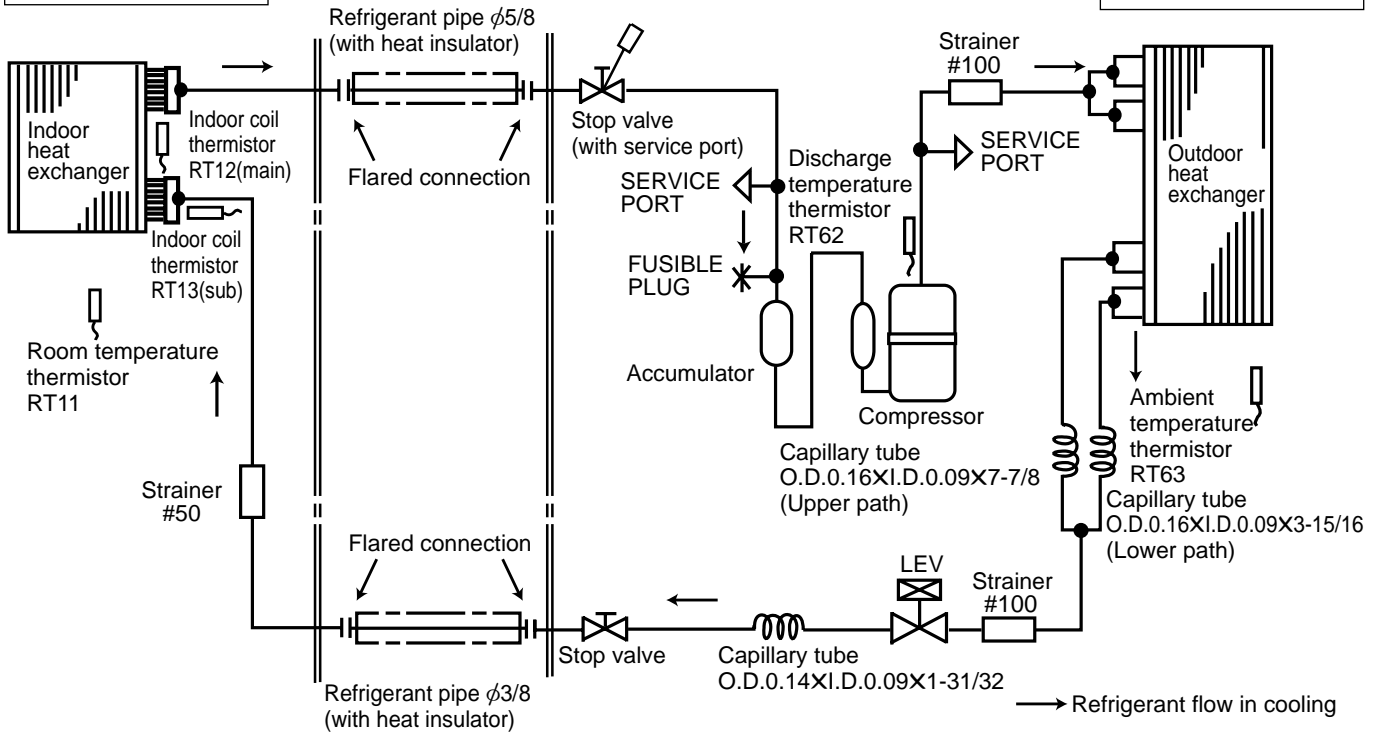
Refrigerant pipe $\phi 5/8$
(with heat insulator)

Indoor heat exchanger

Indoor coil thermistor RT12(main)

Flared connection

Stop valve (with service port)

Strainer #100

SERVICE PORT

Discharge temperature thermistor RT62

SERVICE PORT

Outdoor heat exchanger

Indoor coil thermistor RT13(sub)

FUSIBLE PLUG

Room temperature thermistor RT11

Accumulator

Compressor

Ambient temperature thermistor RT63

Capillary tube
O.D.0.16×I.D.0.09×7-7/8
(Upper path)

Strainer #50

Capillary tube
O.D.0.16×I.D.0.09×3-15/16
(Lower path)

Flared connection

LEV

Strainer #100

Stop valve

Capillary tube
O.D.0.14×I.D.0.09×1-31/32

Refrigerant pipe $\phi 3/8$
(with heat insulator)

Refrigerant flow in cooling